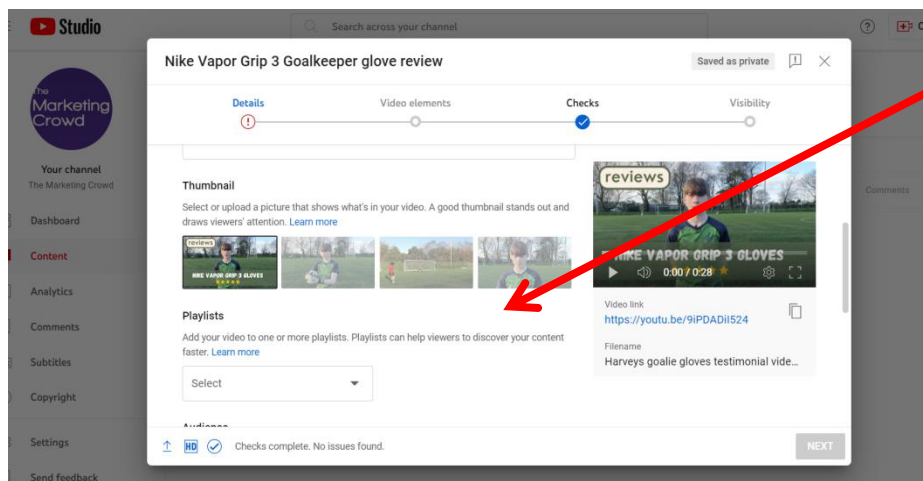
Studio

Search across your channel

The Marketing Crowd

Your channel
The Marketing Crowd

Dashboard
Content
Analytics
Comments
Subtitles
Copyright
Settings
Send feedback

Comments

Nike Vapor Grip 3 Goalkeeper glove review

Saved as private

Details
Video elements
Checks
Visibility

Thumbnail

Select or upload a picture that shows what's in your video. A good thumbnail stands out and draws viewers' attention. Learn more

reviews
NIKE VAPOR GRIP 3 GLOVES

Playlists

Add your video to one or more playlists. Playlists can help viewers to discover your content faster. Learn more

Select

reviews
NIKE VAPOR GRIP 3 GLOVES
0:00 / 0:28

Video link
https://youtu.be/9iPDADiI524

Filename
Harveys goalie gloves testimonial vide...

HD
Checks complete. No issues found.

NEXT